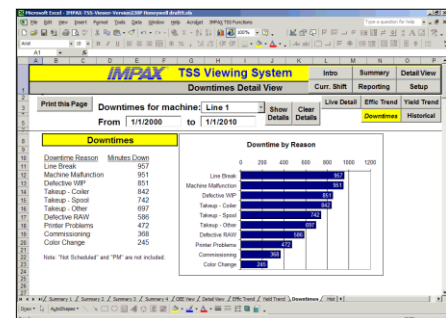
Microsoft Excel - IMPAX TSS-Viewer-Version239P Honeywell draft1.xls

File Edit View Insert Format Tools Data Window Help Acrobat IMPAX TSS Functions

Type a question for help

Arial

A1

| A | B | C | D | E | F | G | H | I | J | K | L | M | N | O | P |
|---|---|---|---|---|---|---|---|---|---|---|---|---|---|---|---|

IMPAX TSS Viewing System

Downtimes Detail View

Intro | Summary | Detail View
Curr. Shift | Reporting | Setup
Live Detail | Effic Trend | Yield Trend
Downtimes | Historical

Print this Page

Downtimes for machine: Line 1

From 1/1/2000 to 1/1/2010

Show Details

Clear Details

Downtimes

| Downtime Reason | Minutes Down |
|---|---|
| Line Break | 957 |
| Machine Malfunction | 951 |
| Defective WIP | 851 |
| Takeup - Coiler | 842 |
| Takeup - Spool | 742 |
| Takeup - Other | 697 |
| Defective RAW | 586 |
| Printer Problems | 472 |
| Commissioning | 368 |
| Color Change | 245 |

Note: "Not Scheduled" and "PM" are not included.

Downtime by Reason

0 200 400 600 800 1000 1200

Line Break 957
Machine Malfunction 951
Defective WIP 851
Takeup - Coiler 842
Takeup - Spool 742
Takeup - Other 697
Defective RAW 586
Printer Problems 472
Commissioning 368
Color Change 245

Summary 1 / Summary 2 / Summary 3 / Summary 4 / OEE View / Detail View / Effic Trend / Yield Trend / Downtimes / Hist

Draw AutoShapes